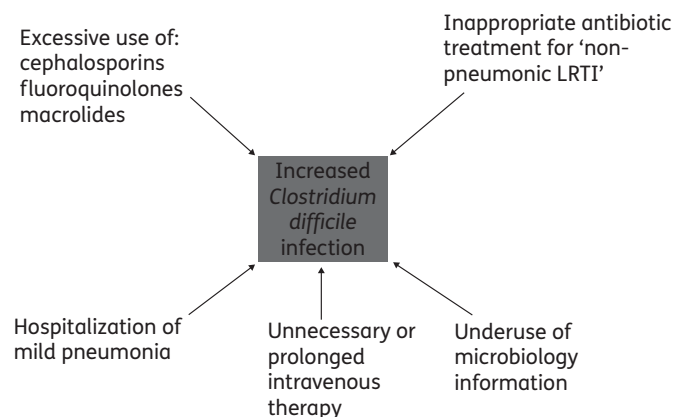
Excessive use of:
cephalosporins
fluoroquinolones
macrolides

Inappropriate antibiotic treatment for 'non-pneumonic LRTI'

Increased *Clostridium difficile* infection

Hospitalization of mild pneumonia

Unnecessary or prolonged intravenous therapy

Underuse of microbiology information